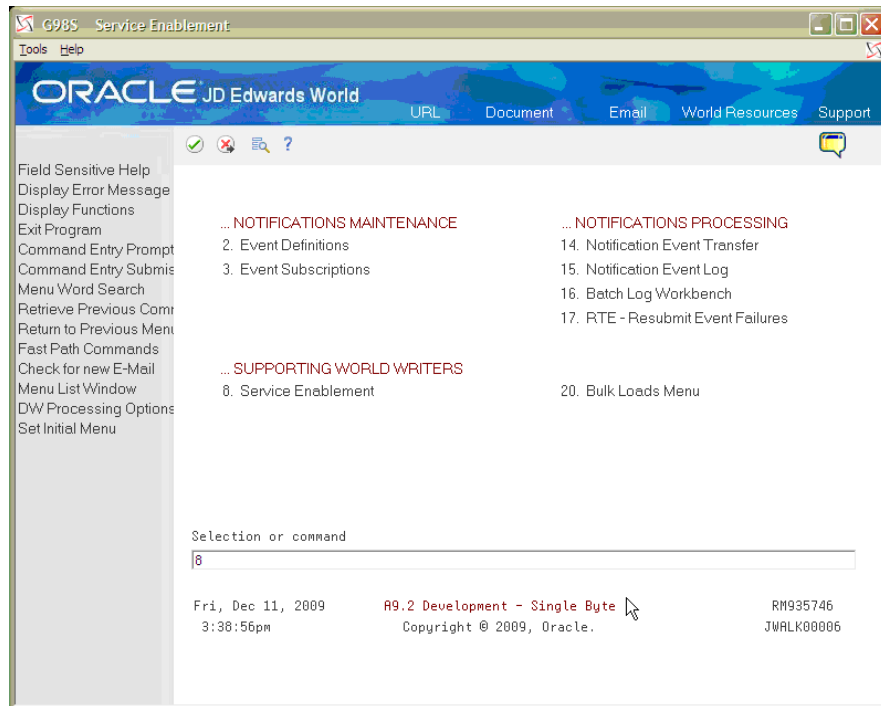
G98S Service Enablement
Tools Help

ORACLE JD Edwards World
URL Document Email World Resources Support

Field Sensitive Help
Display Error Message
Display Functions
Exit Program
Command Entry Prompt
Command Entry Submis
Menu Word Search
Retrieve Previous Comr
Return to Previous Menu
Fast Path Commands
Check for new E-Mail
Menu List Window
DW Processing Options
Set Initial Menu

... NOTIFICATIONS MAINTENANCE
2. Event Definitions
3. Event Subscriptions

... NOTIFICATIONS PROCESSING
14. Notification Event Transfer
15. Notification Event Log
16. Batch Log Workbench
17. RTE - Resubmit Event Failures

... SUPPORTING WORLD WRITERS
8. Service Enablement

20. Bulk Loads Menu

Selection or command
8

Fri, Dec 11, 2009
3:38:56pm
A9.2 Development - Single Byte
Copyright © 2009, Oracle.
RM935746
JWALK00006